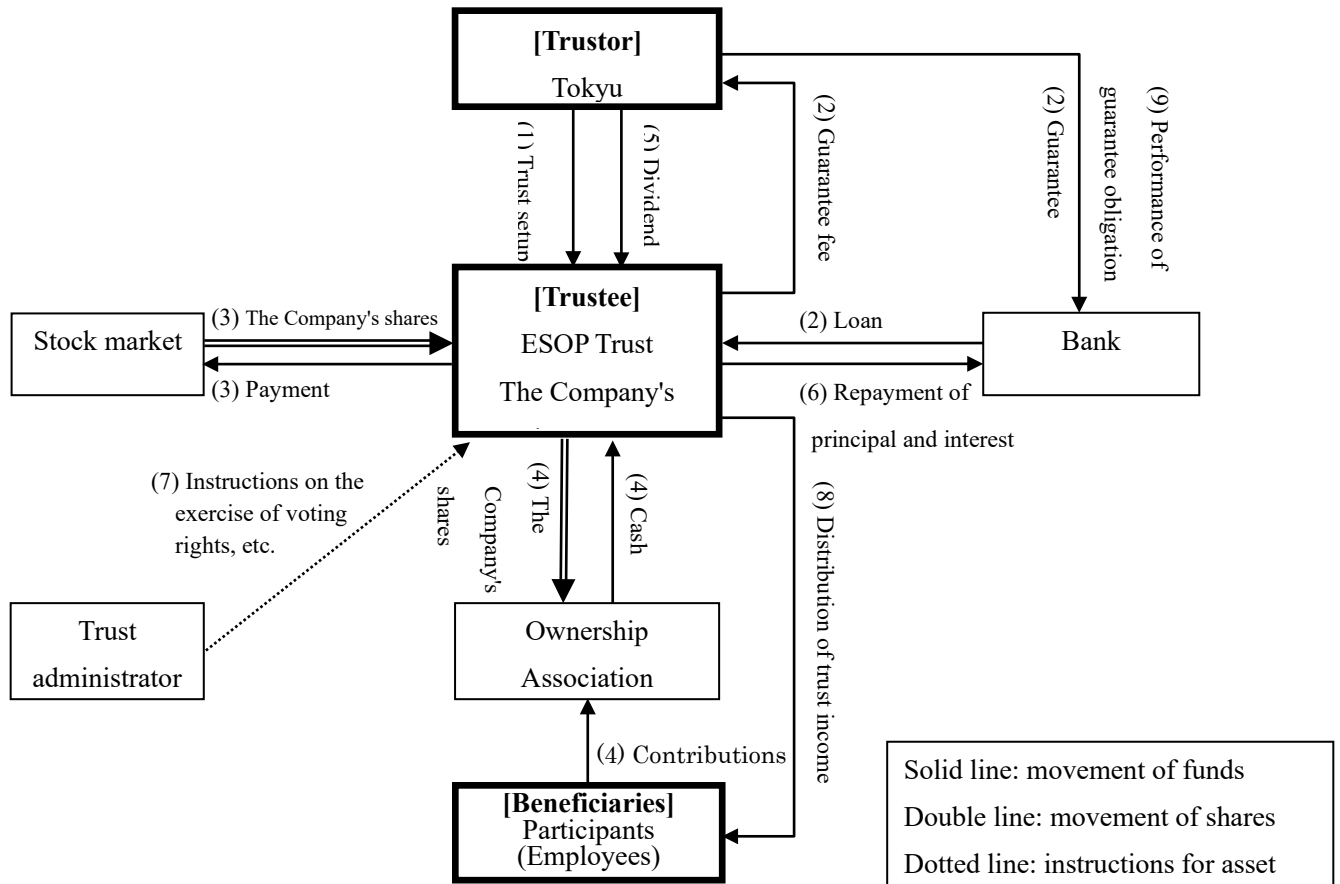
[Trustor]
Tokyu

(1) Trust setup
(5) Dividend
(2) Guarantee fee
(2) Guarantee
(9) Performance of guarantee obligation

Stock market
(3) The Company's shares
(3) Payment

[Trustee]
ESOP Trust
The Company's

(2) Loan
(6) Repayment of principal and interest

Bank

(7) Instructions on the exercise of voting rights, etc.

(4) The Company's shares
(4) Cash
(8) Distribution of trust income

Trust administrator

Ownership Association

(4) Contributions

[Beneficiaries]
Participants
(Employees)

Solid line: movement of funds
Double line: movement of shares
Dotted line: instructions for asset